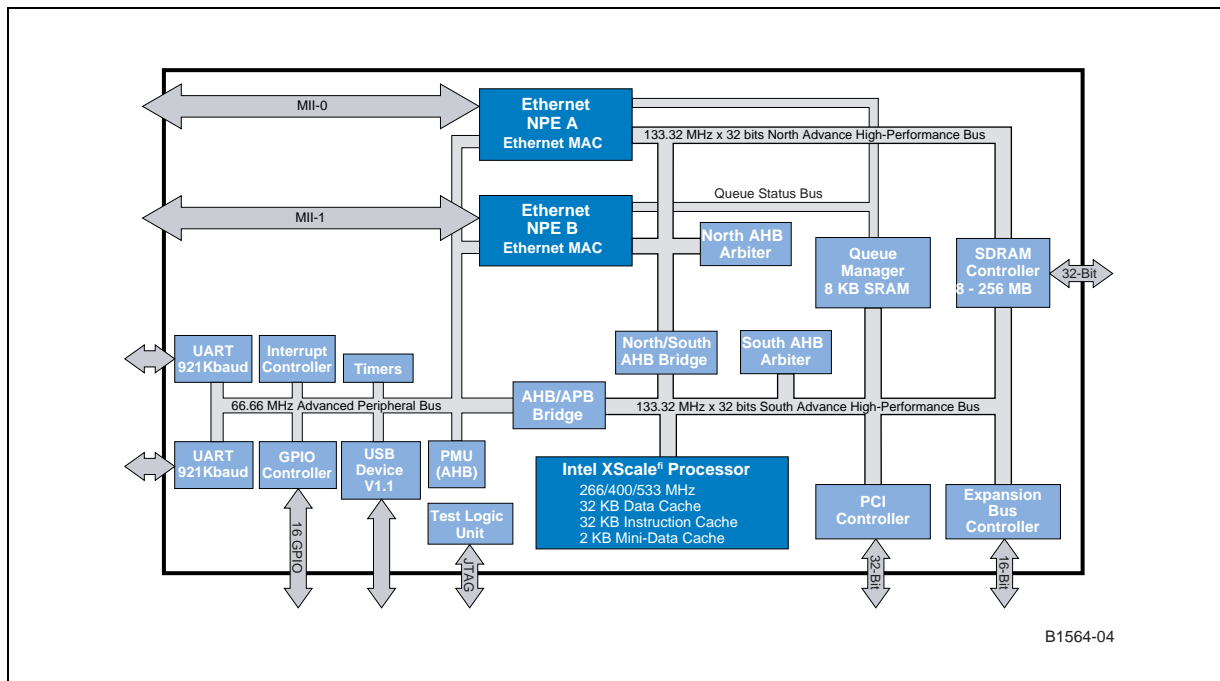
MII-0

Ethernet NPE A Ethernet MAC

133.32 MHz x 32 bits North Advance High-Performance Bus

Queue Status Bus

MII-1

Ethernet NPE B Ethernet MAC

North AHB Arbiter

Queue Manager 8 KB SRAM

SDRAM Controller 8 - 256 MB

32-Bit

North/South AHB Bridge

South AHB Arbiter

UART 921Kbaud

Interrupt Controller

Timers

66.66 MHz Advanced Peripheral Bus

AHB/APB Bridge

133.32 MHz x 32 bits South Advance High-Performance Bus

UART 921Kbaud

GPIO Controller

USB Device V1.1

PMU (AHB)

Intel XScale® Processor
266/400/533 MHz
32 KB Data Cache
32 KB Instruction Cache
2 KB Mini-Data Cache

PCI Controller

Expansion Bus Controller

Test Logic Unit

16 GPIO

JTAG

32-Bit

16-Bit

B1564-04